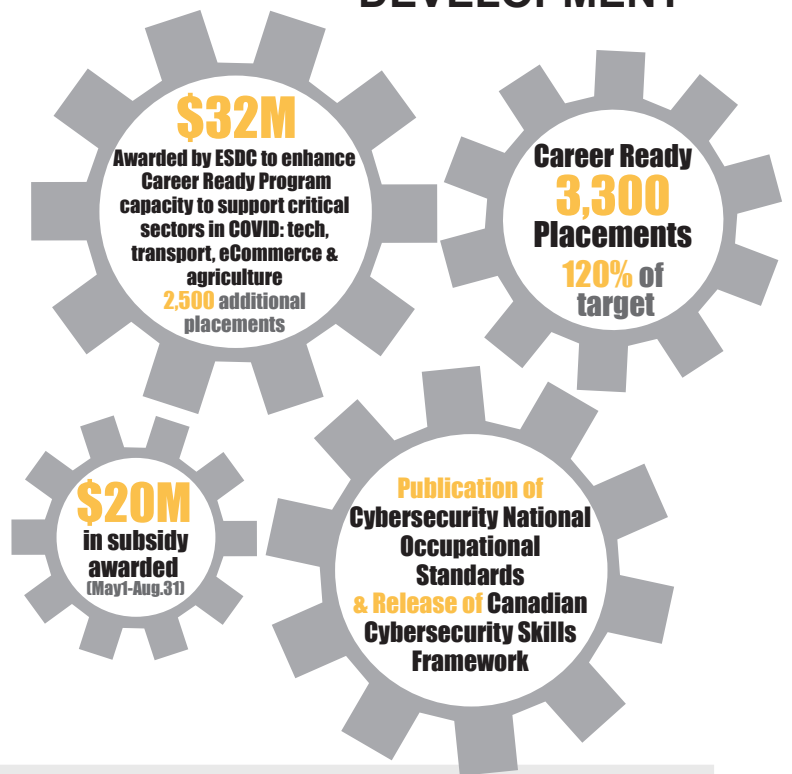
DEVELOPMENT

$32M
Awarded by ESDC to enhance Career Ready Program capacity to support critical sectors in COVID: tech, transport, eCommerce & agriculture
2,500 additional placements

Career Ready
3,300
Placements
120% of target

$20M
in subsidy awarded
(May1-Aug.31)

Publication of
Cybersecurity National Occupational Standards
& Release of Canadian Cybersecurity Skills Framework